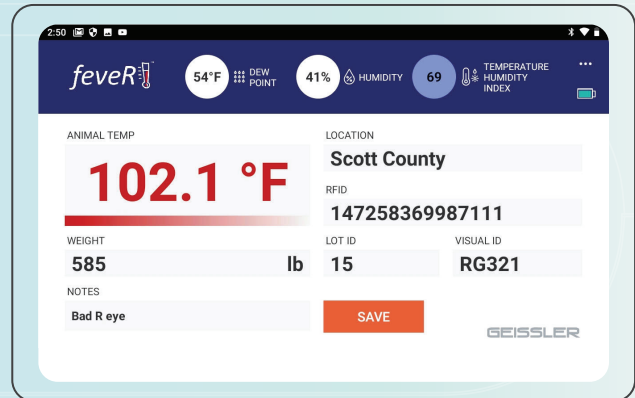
2:50

feveR

54°F DEW POINT

41% HUMIDITY

69 TEMPERATURE HUMIDITY INDEX

...

ANIMAL TEMP

102.1 °F

LOCATION

Scott County

RFID

147258369987111

WEIGHT

585 lb

LOT ID

15

VISUAL ID

RG321

NOTES

Bad R eye

SAVE

GEISSLER